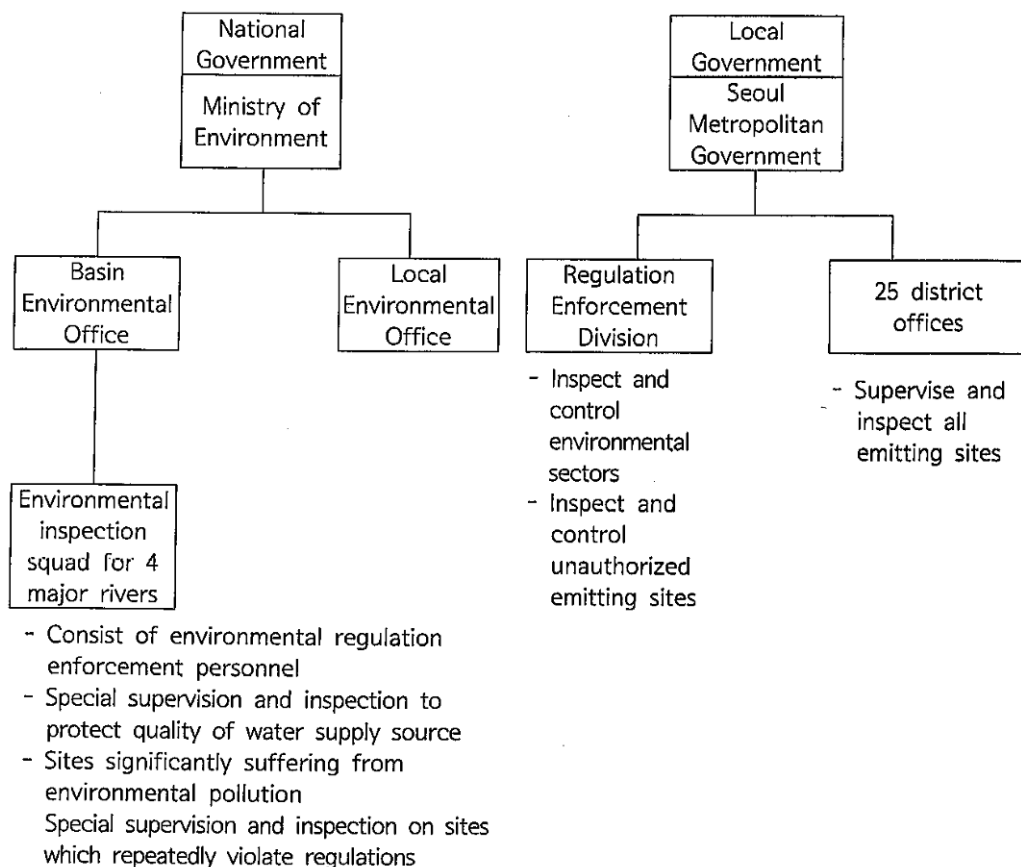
National Government

Ministry of Environment

Basin Environmental Office

Local Environmental Office

Environmental inspection squad for 4 major rivers

- Consist of environmental regulation enforcement personnel
- Special supervision and inspection to protect quality of water supply source
- Sites significantly suffering from environmental pollution
Special supervision and inspection on sites which repeatedly violate regulations

Local Government

Seoul Metropolitan Government

Regulation Enforcement Division

- Inspect and control environmental sectors
- Inspect and control unauthorized emitting sites

25 district offices

- Supervise and inspect all emitting sites